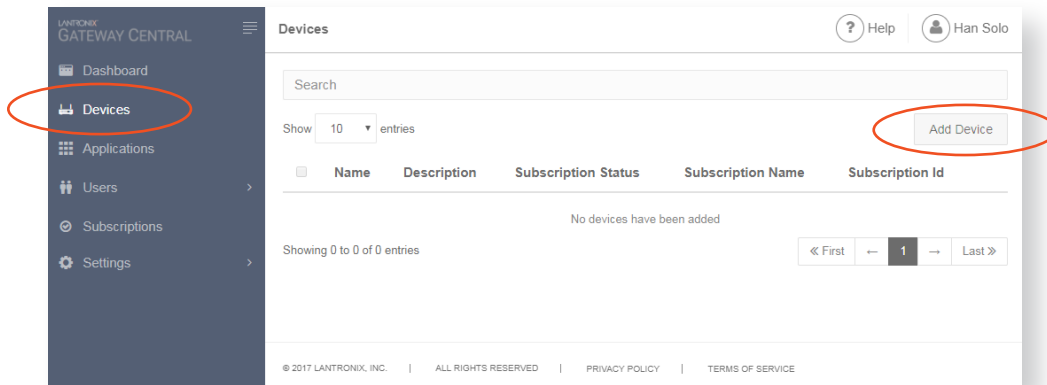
LANTRONIX
GATEWAY CENTRAL

Dashboard
Devices
Applications
Users
Subscriptions
Settings

Devices

Help
Han Solo

Search

Show 10 entries

Add Device

| Name | Description | Subscription Status | Subscription Name | Subscription Id |
|---|---|---|---|---|
| No devices have been added | | | | |

Showing 0 to 0 of 0 entries

« First ← 1 → Last »

© 2017 LANTRONIX, INC. | ALL RIGHTS RESERVED | PRIVACY POLICY | TERMS OF SERVICE